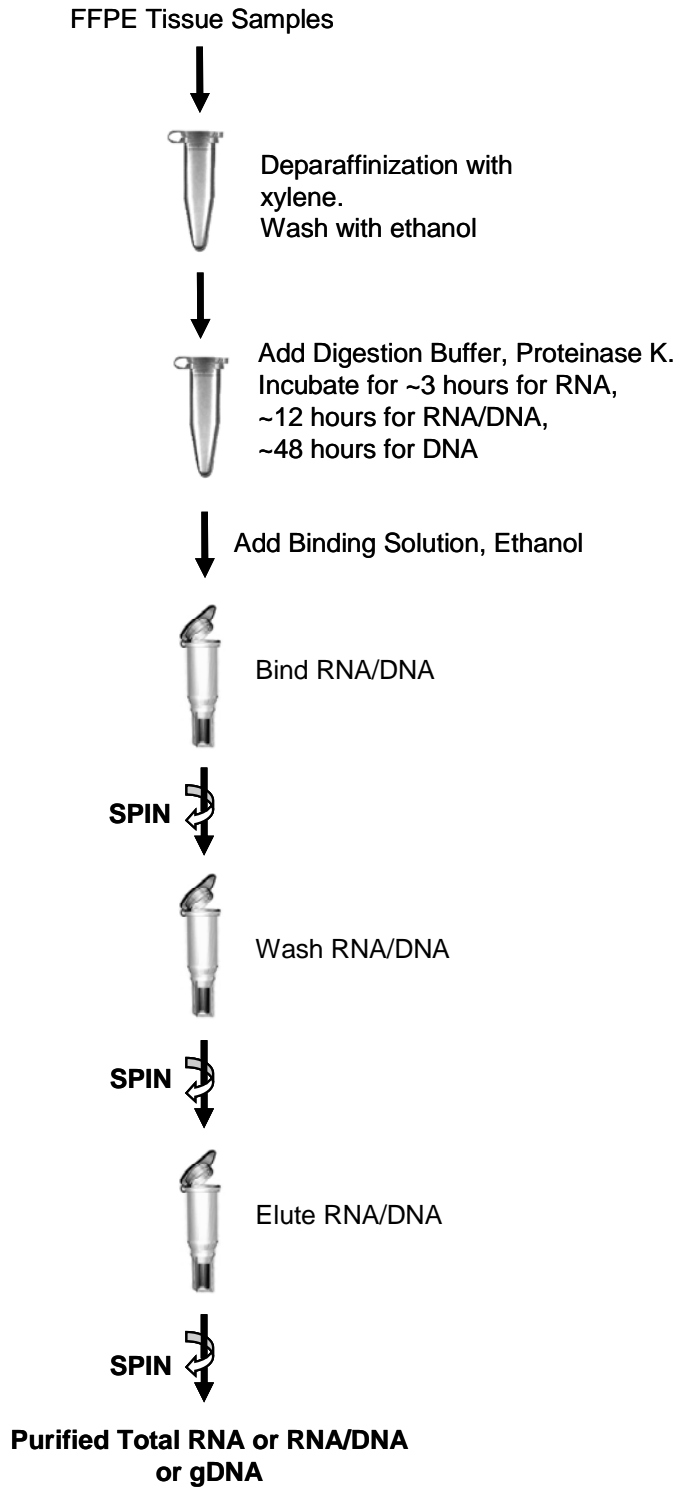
FFPE Tissue Samples

Deparaffinization with xylene.
Wash with ethanol

Add Digestion Buffer, Proteinase K.
Incubate for ~3 hours for RNA,
~12 hours for RNA/DNA,
~48 hours for DNA

Add Binding Solution, Ethanol

Bind RNA/DNA

SPIN

Wash RNA/DNA

SPIN

Elute RNA/DNA

SPIN

Purified Total RNA or RNA/DNA or gDNA